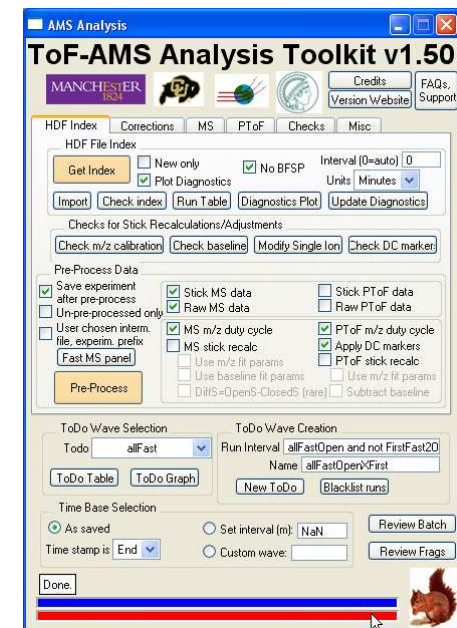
AMS Analysis

ToF-AMS Analysis Toolkit v1.50

MANCHESTER 1824

Credits
Version Website
FAQs, Support

HDF Index | Corrections | MS | PToF | Checks | Misc

HDF File Index

Get Index
New only
Plot Diagnostics
No BFSP
Interval (0=auto) 0
Units Minutes

Import | Check index | Run Table | Diagnostics Plot | Update Diagnostics

Checks for Stick Recalculations/Adjustments

Check m/z calibration | Check baseline | Modify Single Ion | Check DC markers

Pre-Process Data

Save experiment after pre-process
Un-pre-processed only
User chosen interm. file, experim. prefix
Fast MS panel
Pre-Process

Stick MS data
Raw MS data
Stick PToF data
Raw PToF data

MS m/z duty cycle
MS stick recalc
Use m/z fit params
Use baseline fit params
DiffS=OpenS-ClosedS (rare)
PToF m/z duty cycle
Apply DC markers
PToF stick recalc
Use m/z fit params
Subtract baseline

ToDo Wave Selection
Todo allFast
ToDo Table | ToDo Graph

ToDo Wave Creation
Run Interval allFastOpen and not FirstFast20
Name allFastOpenXFirst
New ToDo | Blacklist runs

Time Base Selection
As saved
Time stamp is End
Set interval (m): NaN
Custom wave:

Review Batch
Review Frags

Done.